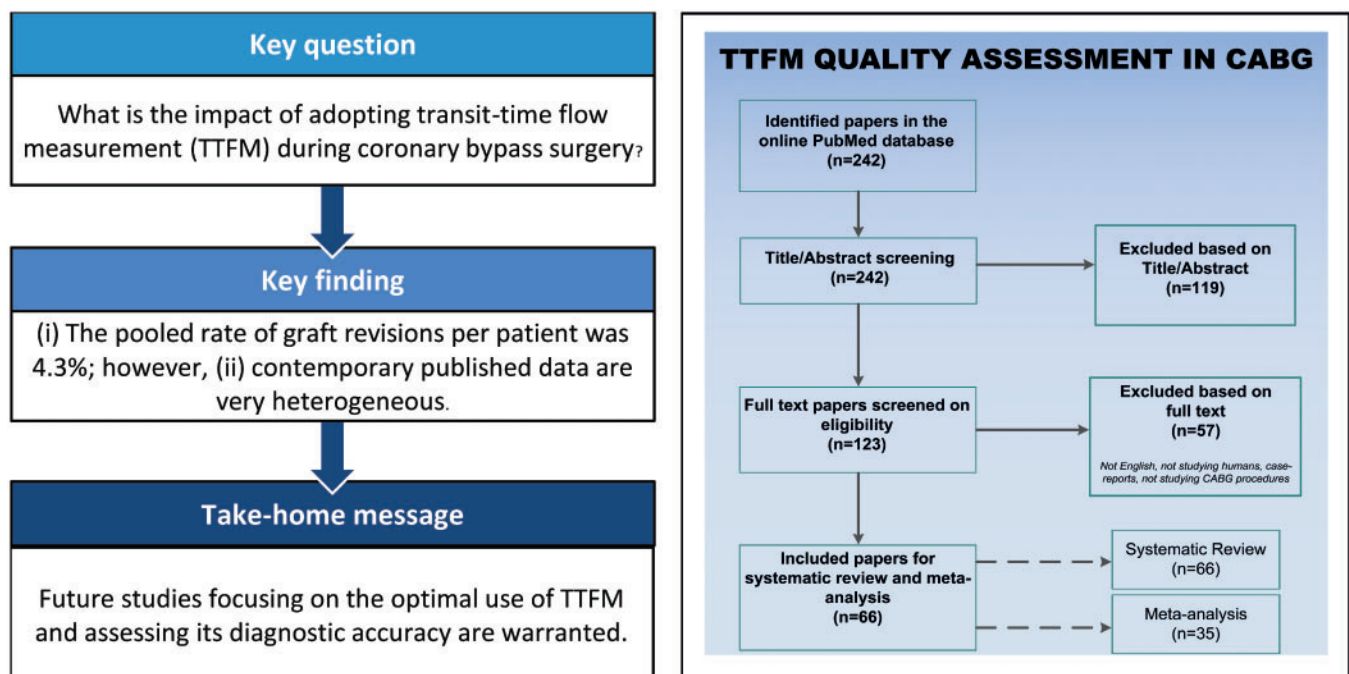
Key question

What is the impact of adopting transit-time flow measurement (TTFM) during coronary bypass surgery?

Key finding

(i) The pooled rate of graft revisions per patient was 4.3%; however, (ii) contemporary published data are very heterogeneous.

Take-home message

Future studies focusing on the optimal use of TTFM and assessing its diagnostic accuracy are warranted.

TTFM QUALITY ASSESSMENT IN CABG

Identified papers in the online PubMed database (n=242)

Title/Abstract screening (n=242)

Excluded based on Title/Abstract (n=119)

Full text papers screened on eligibility (n=123)

Excluded based on full text (n=57)

Not English, not studying humans, case-reports, not studying CABG procedures

Included papers for systematic review and meta-analysis (n=66)

Systematic Review (n=66)

Meta-analysis (n=35)